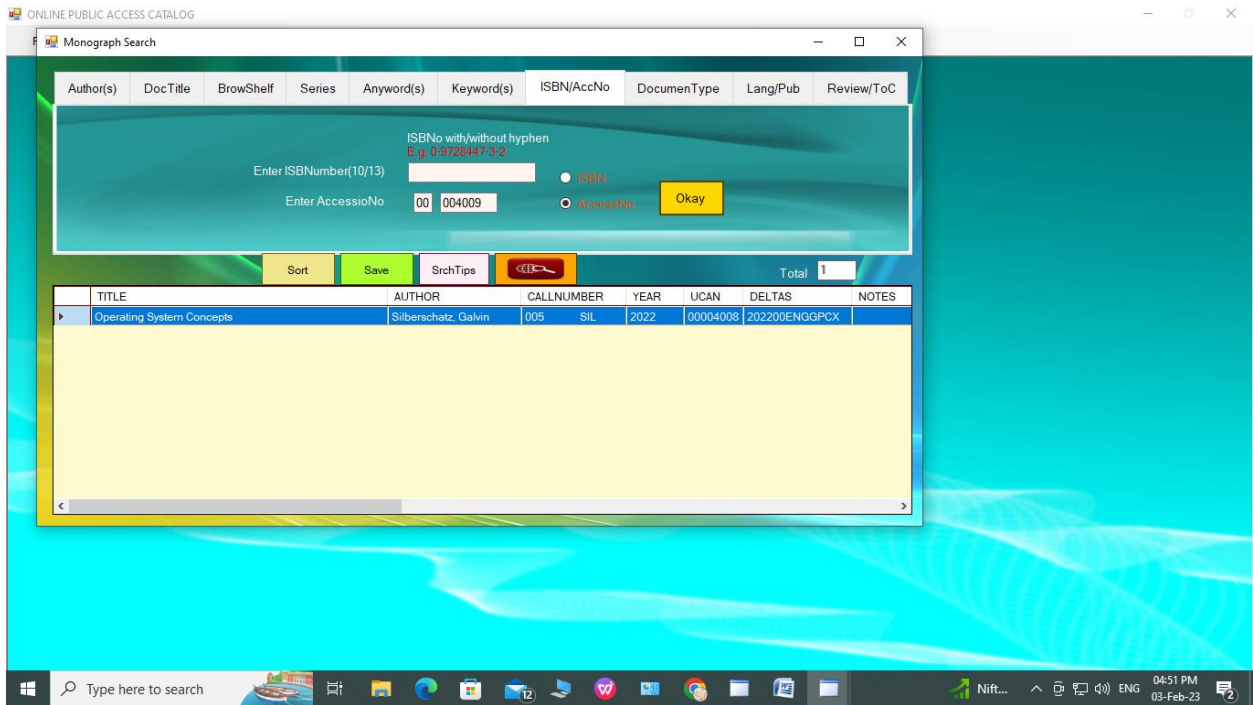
ONLINE PUBLIC ACCESS CATALOG

Monograph Search

Author(s) DocTitle BrowShelf Series Anyword(s) Keyword(s) ISBN/AccNo DocumenType Lang/Pub Review/ToC

ISBNo with/without hyphen
E.g. 0-9728447-3-2

Enter ISBNumber(10/13)

ISBN

Enter AccessioNo 00 004009

AccessioNo

Okay

Sort Save SrchTips

Total 1

| | TITLE | AUTHOR | CALLNUMBER | YEAR | UCAN | DELTAS | NOTES |
|---|---|---|---|---|---|---|---|
| ▸ | Operating System Concepts | Silberschatz, Galvin | 005 SIL | 2022 | 00004008 | 202200ENGGPCX | |

Type here to search

Nift...

ENG

04:51 PM
03-Feb-23